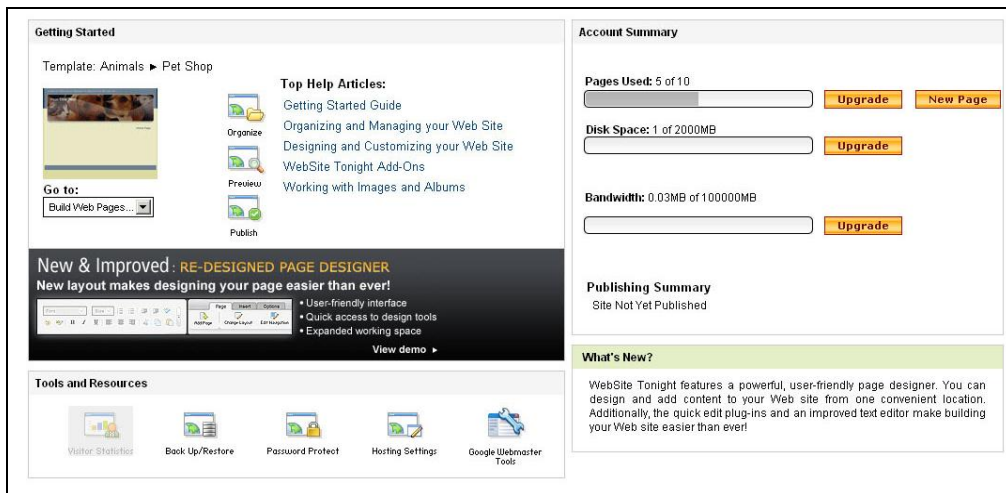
Getting Started

Template: Animals ► Pet Shop

Go to:
Build Web Pages...

Organize
Preview
Publish

Top Help Articles:
Getting Started Guide
Organizing and Managing your Web Site
Designing and Customizing your Web Site
WebSite Tonight Add-Ons
Working with Images and Albums

New & Improved: RE-DESIGNED PAGE DESIGNER
New layout makes designing your page easier than ever!
Page Insert Options
Add Page Change Layout Edit Navigation
• User-friendly interface
• Quick access to design tools
• Expanded working space
View demo ►

Tools and Resources

Visitor Statistics
Back Up/Restore
Password Protect
Hosting Settings
Google Webmaster Tools

Account Summary

Pages Used: 5 of 10
Upgrade
New Page

Disk Space: 1 of 2000MB
Upgrade

Bandwidth: 0.03MB of 100000MB
Upgrade

Publishing Summary
Site Not Yet Published

What's New?

WebSite Tonight features a powerful, user-friendly page designer. You can design and add content to your Web site from one convenient location. Additionally, the quick edit plug-ins and an improved text editor make building your Web site easier than ever!